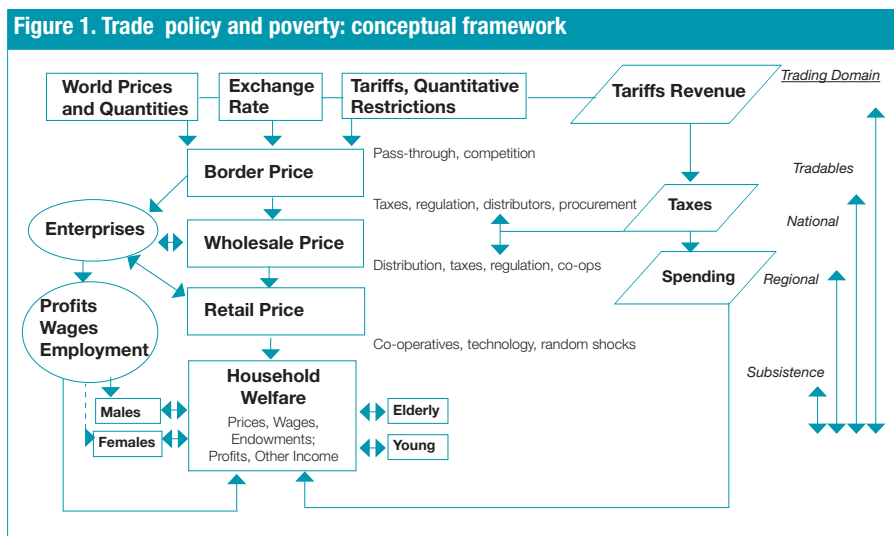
Figure 1. Trade policy and poverty: conceptual framework

World Prices and Quantities

Exchange Rate

Tariffs, Quantitative Restrictions

Tariffs Revenue

Trading Domain

Border Price

Pass-through, competition

Tradables

Enterprises

Wholesale Price

Taxes, regulation, distributors, procurement

Taxes

National

Distribution, taxes, regulation, co-ops

Spending

Regional

Profits Wages Employment

Retail Price

Co-operatives, technology, random shocks

Subsistence

Household Welfare

Prices, Wages, Endowments; Profits, Other Income

Males

Females

Elderly

Young